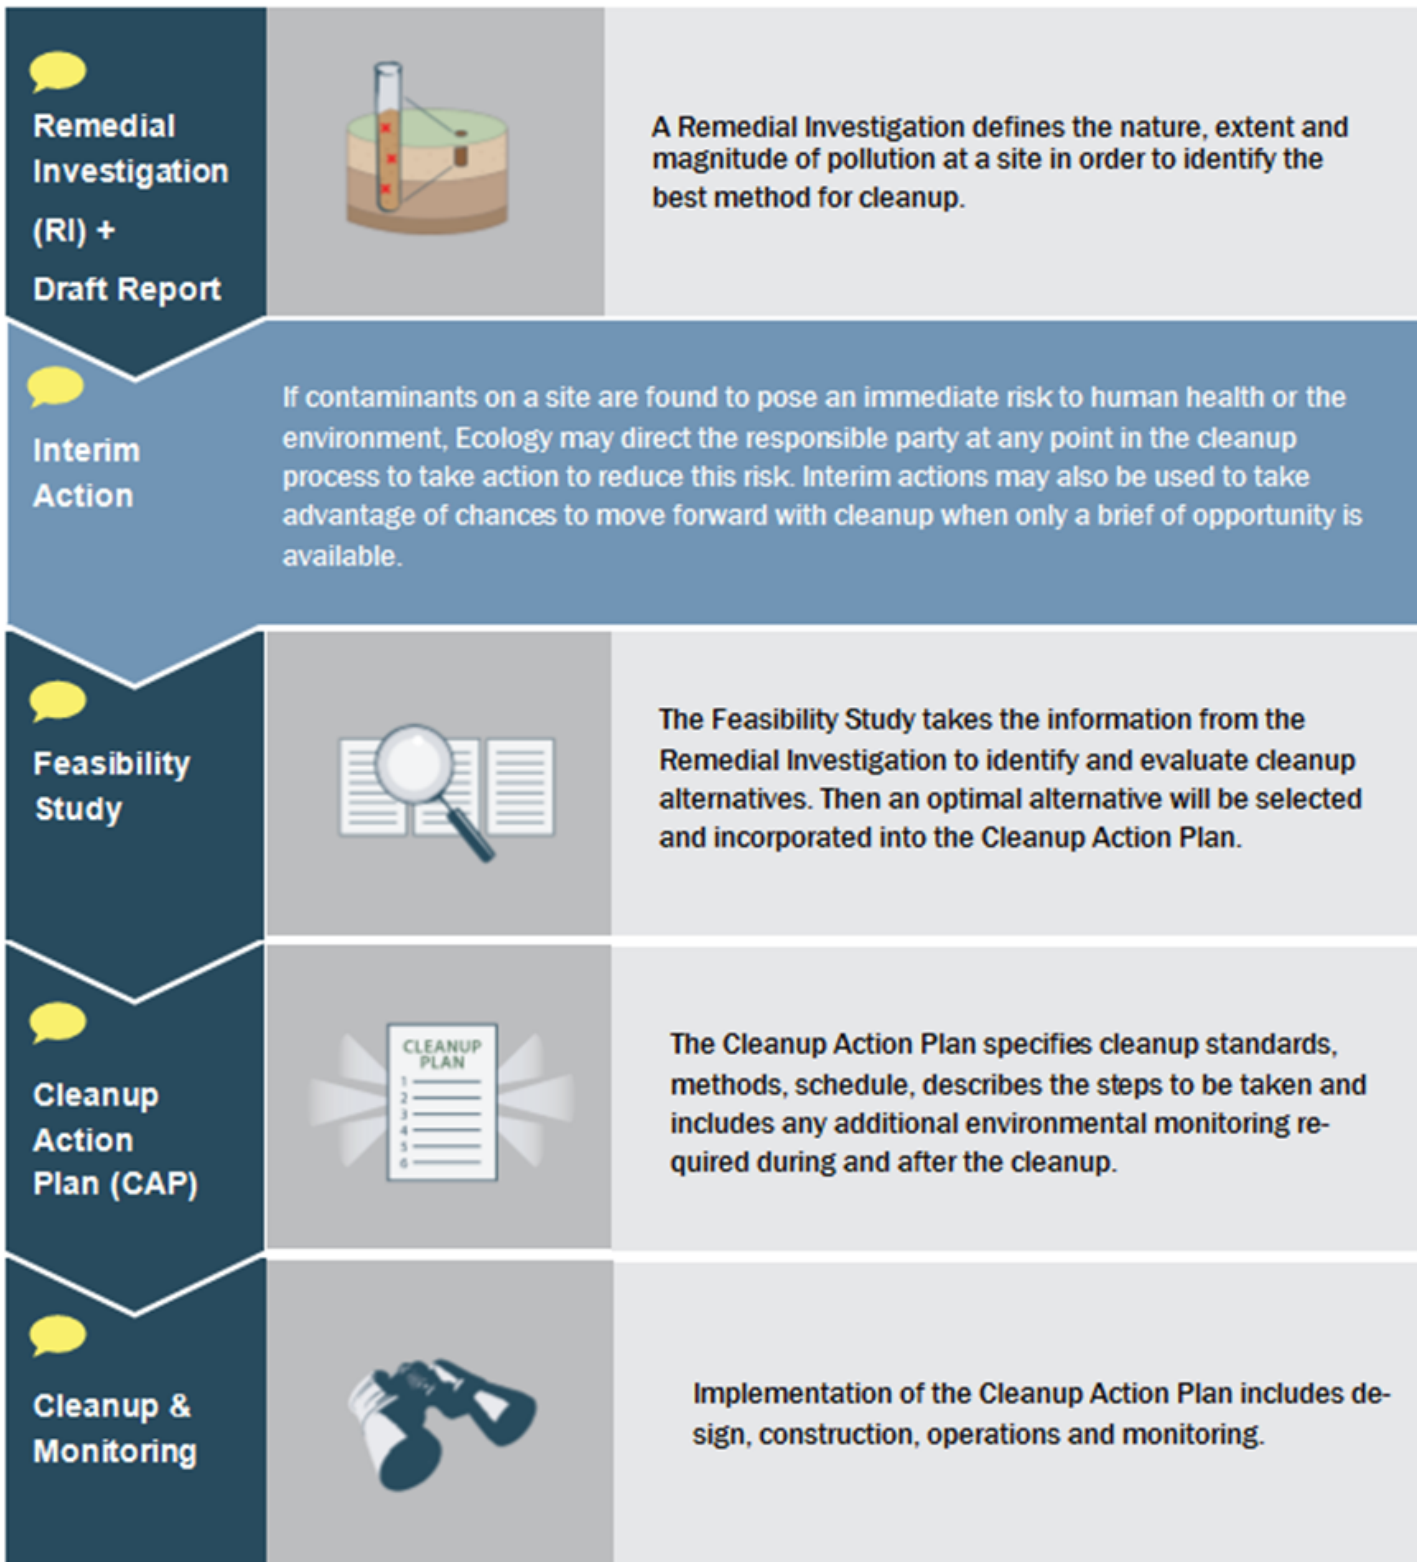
Remedial Investigation (RI) + Draft Report

A Remedial Investigation defines the nature, extent and magnitude of pollution at a site in order to identify the best method for cleanup.

Interim Action

If contaminants on a site are found to pose an immediate risk to human health or the environment, Ecology may direct the responsible party at any point in the cleanup process to take action to reduce this risk. Interim actions may also be used to take advantage of chances to move forward with cleanup when only a brief of opportunity is available.

Feasibility Study

The Feasibility Study takes the information from the Remedial Investigation to identify and evaluate cleanup alternatives. Then an optimal alternative will be selected and incorporated into the Cleanup Action Plan.

Cleanup Action Plan (CAP)

CLEANUP PLAN
1
2
3
4
5
6

The Cleanup Action Plan specifies cleanup standards, methods, schedule, describes the steps to be taken and includes any additional environmental monitoring required during and after the cleanup.

Cleanup & Monitoring

Implementation of the Cleanup Action Plan includes design, construction, operations and monitoring.